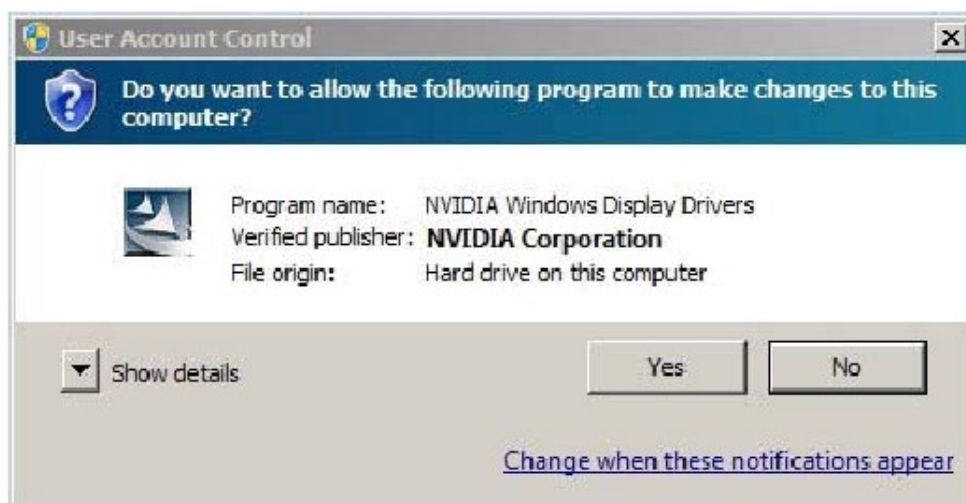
User Account Control

Do you want to allow the following program to make changes to this computer?

Program name: NVIDIA Windows Display Drivers
Verified publisher: NVIDIA Corporation
File origin: Hard drive on this computer

Show details

Yes

No

Change when these notifications appear